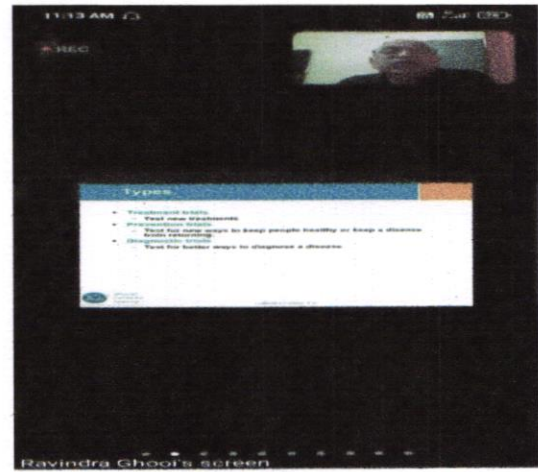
11:13 AM

REC

Types

Treatment trials
Test new treatments
Prevention trials
Test for new ways to keep people healthy or keep a disease from returning
Diagnostic trials
Test for better ways to diagnose a disease

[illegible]

Ravindra Ghooi's screen